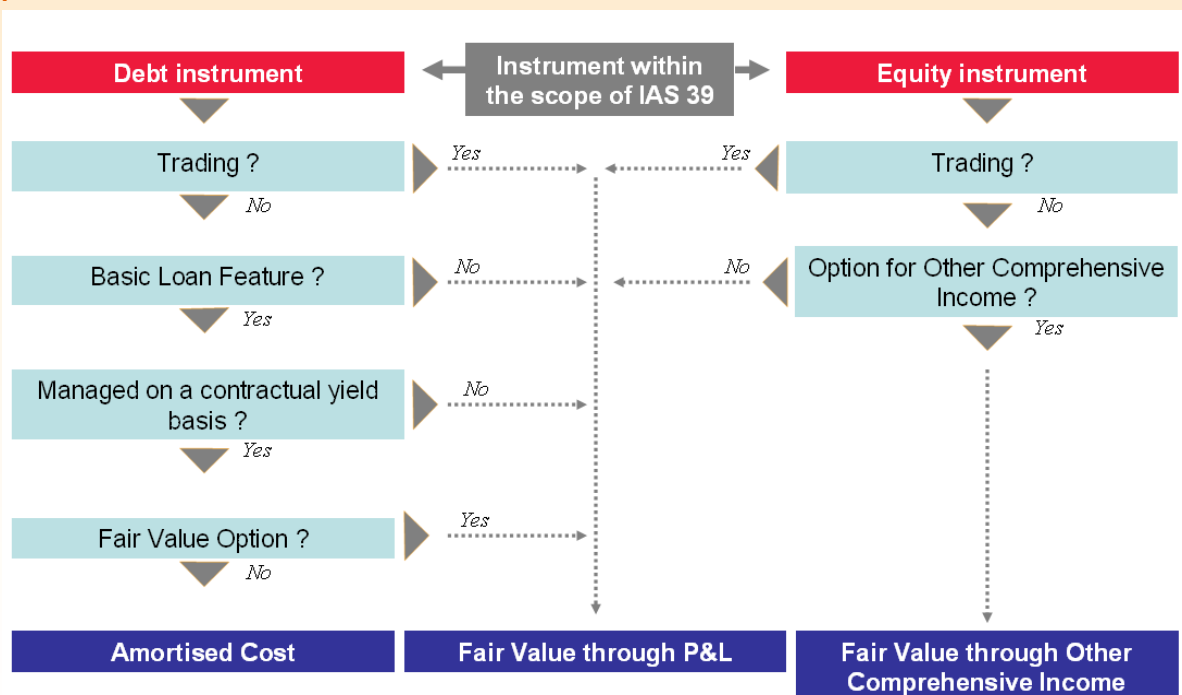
Debt instrument

Instrument within the scope of IAS 39

Equity instrument

Trading ?

Yes

Yes

Trading ?

No

No

Basic Loan Feature ?

No

No

Option for Other Comprehensive Income ?

Yes

Yes

Managed on a contractual yield basis ?

No

Yes

Fair Value Option ?

Yes

No

Amortised Cost

Fair Value through P&L

Fair Value through Other Comprehensive Income